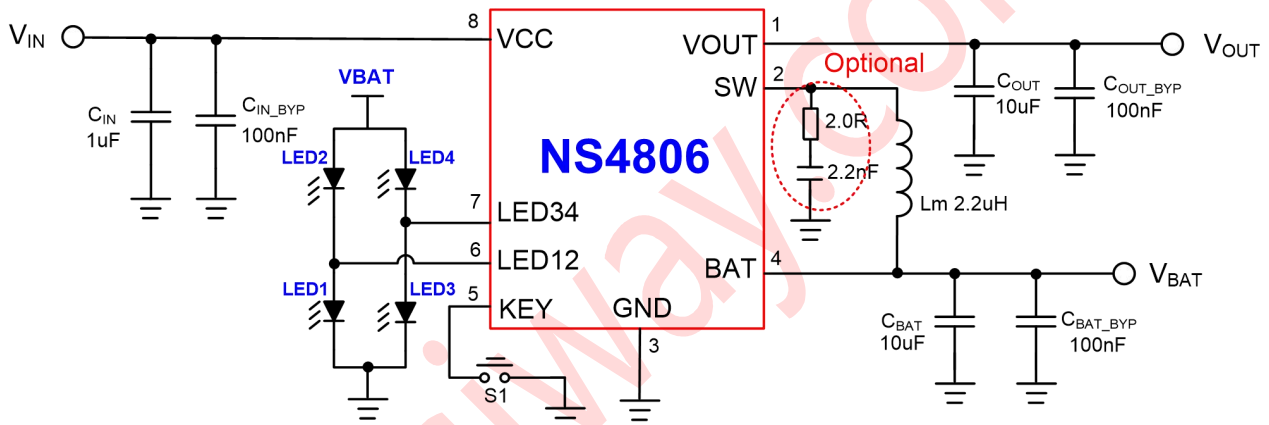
$V_{IN}$
8 VCC
VOUT 1
$V_{OUT}$
SW 2
Optional
VBAT
$C_{IN}$ 1uF
$C_{IN\_BYP}$ 100nF
$C_{OUT}$ 10uF
$C_{OUT\_BYP}$ 100nF
2.0R
2.2nF
LED2
LED4
NS4806
7 LED34
6 LED12
Lm 2.2uH
BAT 4
$V_{BAT}$
LED1
LED3
5 KEY
GND
3
$C_{BAT}$ 10uF
$C_{BAT\_BYP}$ 100nF
S1